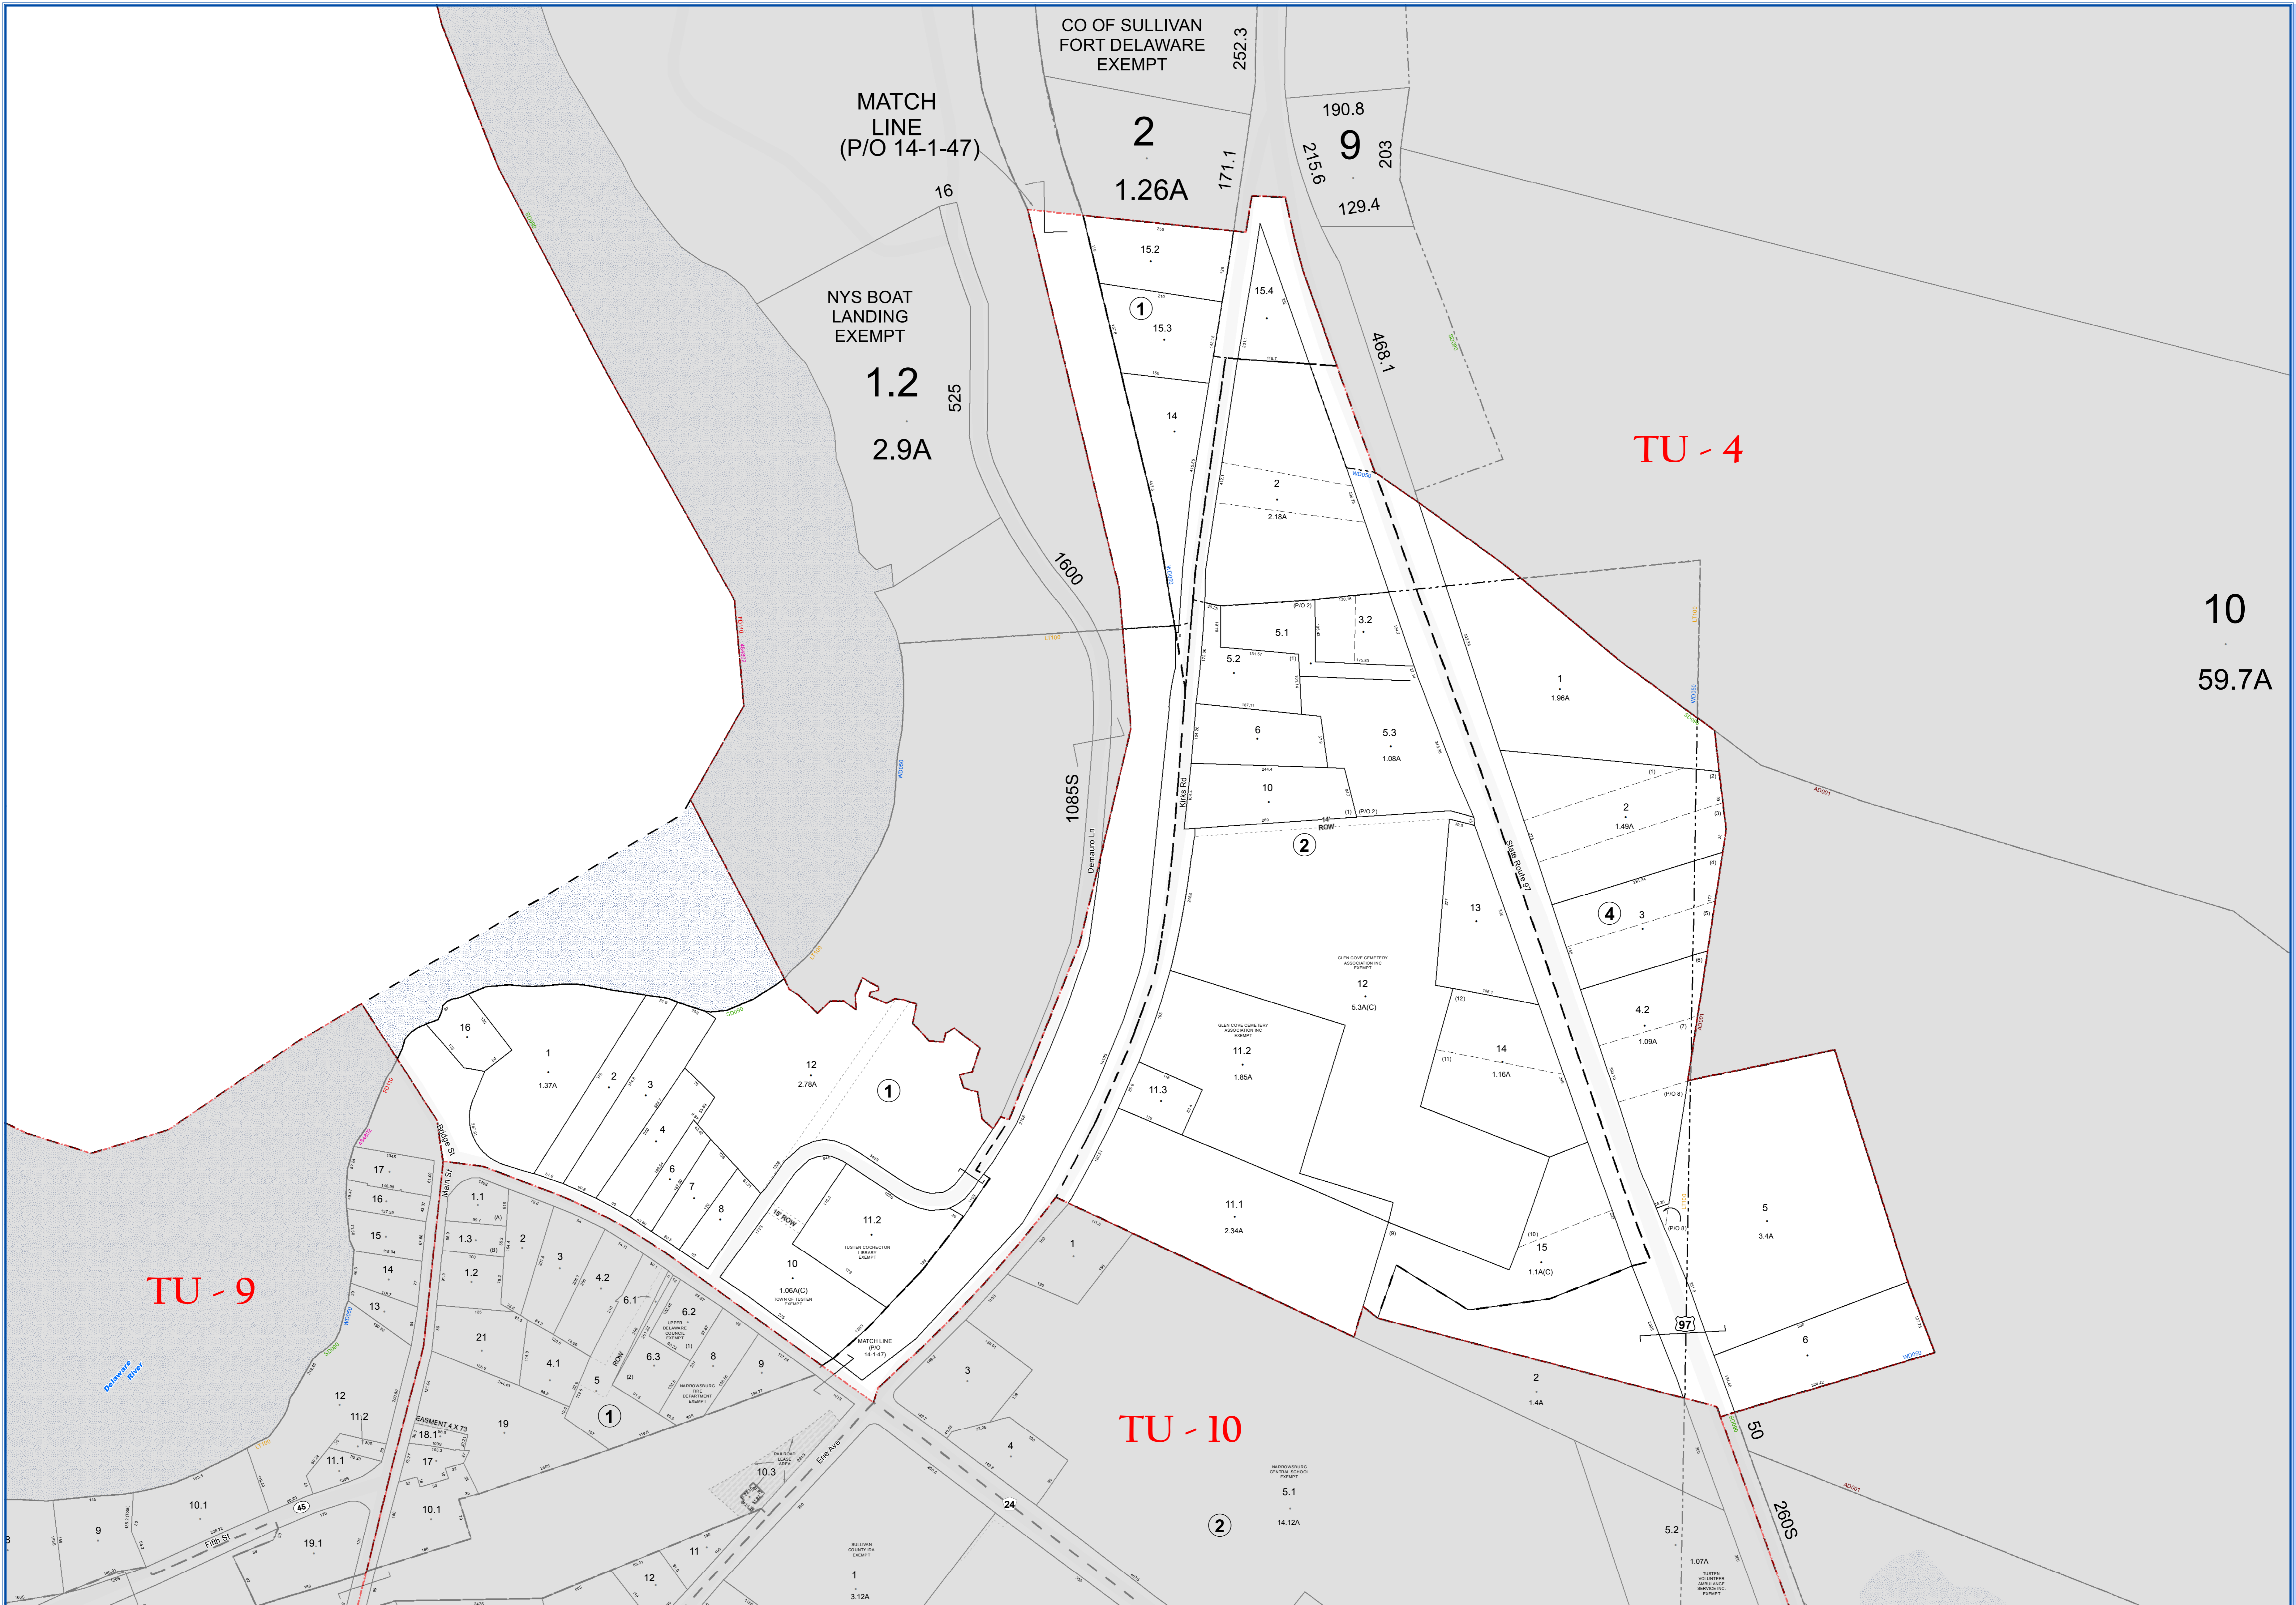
CO OF SULLIVAN
FORT DELAWARE
EXEMPT
252.3

MATCH
LINE
(P/O 14-1-47)

2
1.26A
171.1

190.8
9
215.6
203
129.4

16

NYS BOAT
LANDING
EXEMPT
1.2
2.9A
525

15.2
1
15.3
15.4
14
468.1

TU - 4

2
2.18A

1600

10
59.7A

5.1
3.2
5.2
1
1.96A
6
5.3
1.08A
10
14' ROW
2
1085S
Demauro Ln
Kirks Rd
2
1.49A
State Route 97
13
4
3
GLEN COVE CEMETERY ASSOCIATION INC EXEMPT
12
5.3A(C)
4.2
1.09A
GLEN COVE CEMETERY ASSOCIATION INC EXEMPT
11.2
1.85A
14
1.16A
11.3

16
1
1.37A
2
3
4
6
7
8
12
2.78A
1
11.2
TUSTEN COCHECTON LIBRARY EXEMPT
10
1.06A(C)
TOWN OF TUSTEN EXEMPT
15' ROW
MATCH LINE (P/O 14-1-47)

11.1
2.34A
15
1.1A(C)
5
3.4A
6
97

TU - 9
17
16
15
14
13
1.1
1.3
1.2
3
4.2
6.1
6.2
UPPER DELAWARE COUNCIL EXEMPT
21
4.1
6.3
8
9
NARROWSBURG FIRE DEPARTMENT EXEMPT
5
1
12
11.2
11.1
EASMENT 4 X 73
18.1
17
19
10.1
10.1
9
19.1
Fifth St
Main St
Ridge St
Delaware River
45

1
3
4
24
10.3
RAILROAD LEASE AREA
Erie Ave
11
12
SULLIVAN COUNTY IDA EXEMPT
1
3.12A

TU - 10
2
1.4A
50
NARROWSBURG CENTRAL SCHOOL EXEMPT
5.1
14.12A
2
5.2
1.07A
TUSTEN VOLUNTEER AMBULANCE SERVICE INC EXEMPT
260S